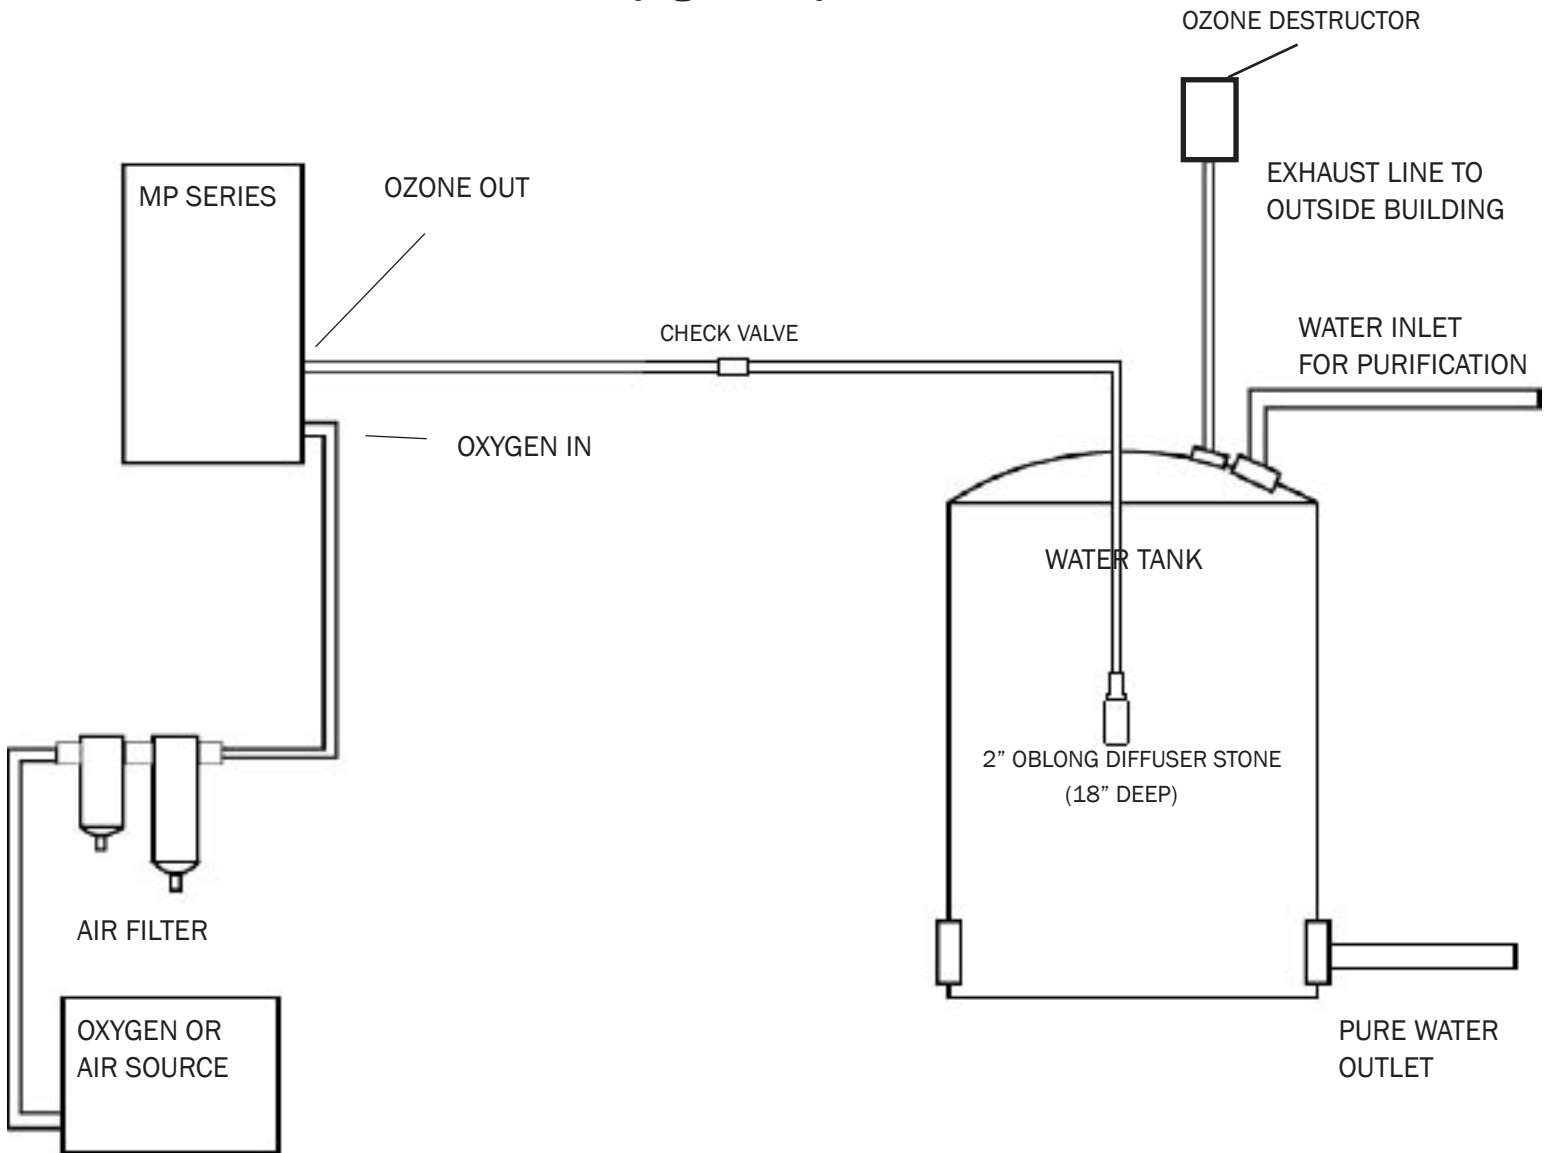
OZONE DESTRUCTOR

MP SERIES

OZONE OUT

EXHAUST LINE TO OUTSIDE BUILDING

CHECK VALVE

WATER INLET FOR PURIFICATION

OXYGEN IN

WATER TANK

2” OBLONG DIFFUSER STONE (18” DEEP)

AIR FILTER

OXYGEN OR AIR SOURCE

PURE WATER OUTLET